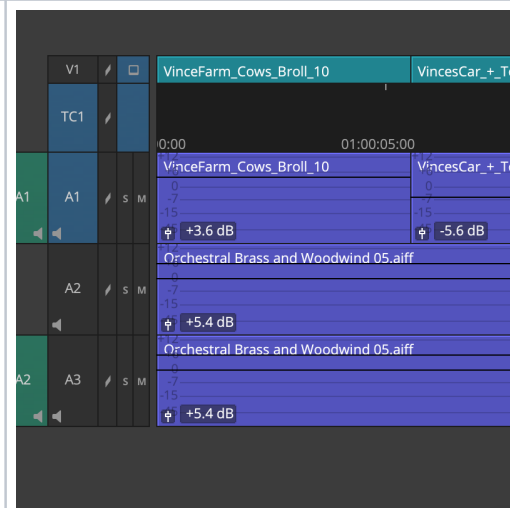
V1
VinceFarm_Cows_Broll_10
VincesCar_+_T
TC1
0:00
01:00:05:00
A1
A1
S
M
VinceFarm_Cows_Broll_10
VincesCar_+_T
0
-7
-15
+3.6 dB
0
-7
-15
-5.6 dB
A2
S
M
Orchestral Brass and Woodwind 05.aiff
0
-7
-15
+5.4 dB
A2
A3
S
M
Orchestral Brass and Woodwind 05.aiff
0
-7
-15
+5.4 dB